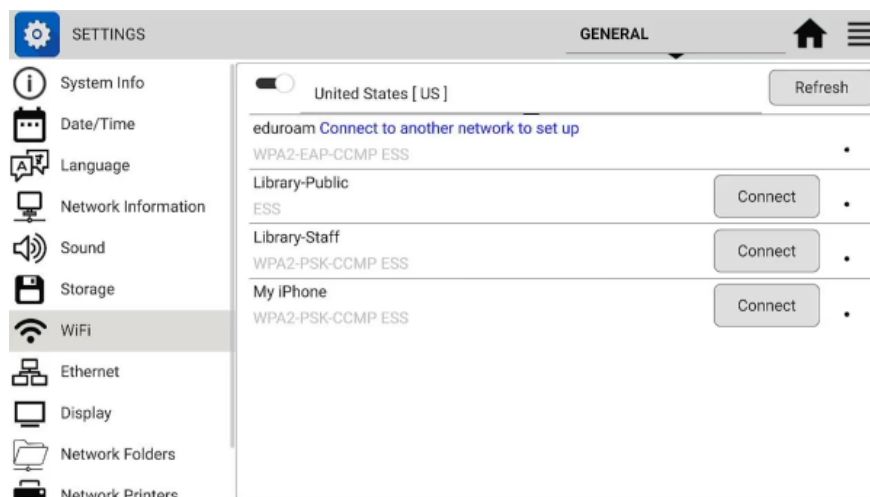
SETTINGS

GENERAL

System Info

Date/Time

Language

Network Information

Sound

Storage

WiFi

Ethernet

Display

Network Folders

Network Printers

United States [ US ]

Refresh

eduroam Connect to another network to set up
WPA2-EAP-CCMP ESS

Library-Public
ESS
Connect

Library-Staff
WPA2-PSK-CCMP ESS
Connect

My iPhone
WPA2-PSK-CCMP ESS
Connect